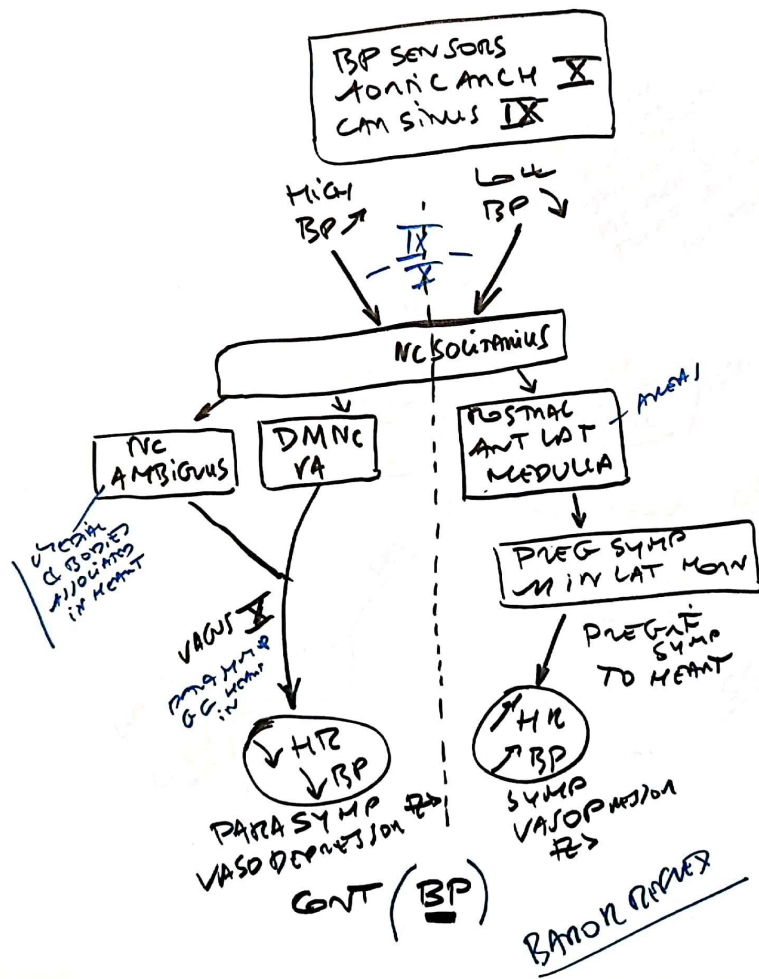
BP SENSORS
AORTIC ARCH X
CAR SINUS IX

HIGH BP ↗

LOW BP ↘

IX
X

NC SOLITARIUS

NC AMBIGUUS

DMNC VA

ROSTRAL ANT LAT MEDULLA

AREA I

MEDIAL C BODIES ASSOCIATED IN HEART

PREG SYMP N IN LAT HORN

PREGG SYMP TO HEART

VAGUS X

PARASYMP G.C. HEART IN

↘ HR
↘ BP

↗ HR
↗ BP

PARASYMP VASODEPRESSOR RS

SYMP VASOPRESSOR RS

CONT (BP)

BAROR REFLEX